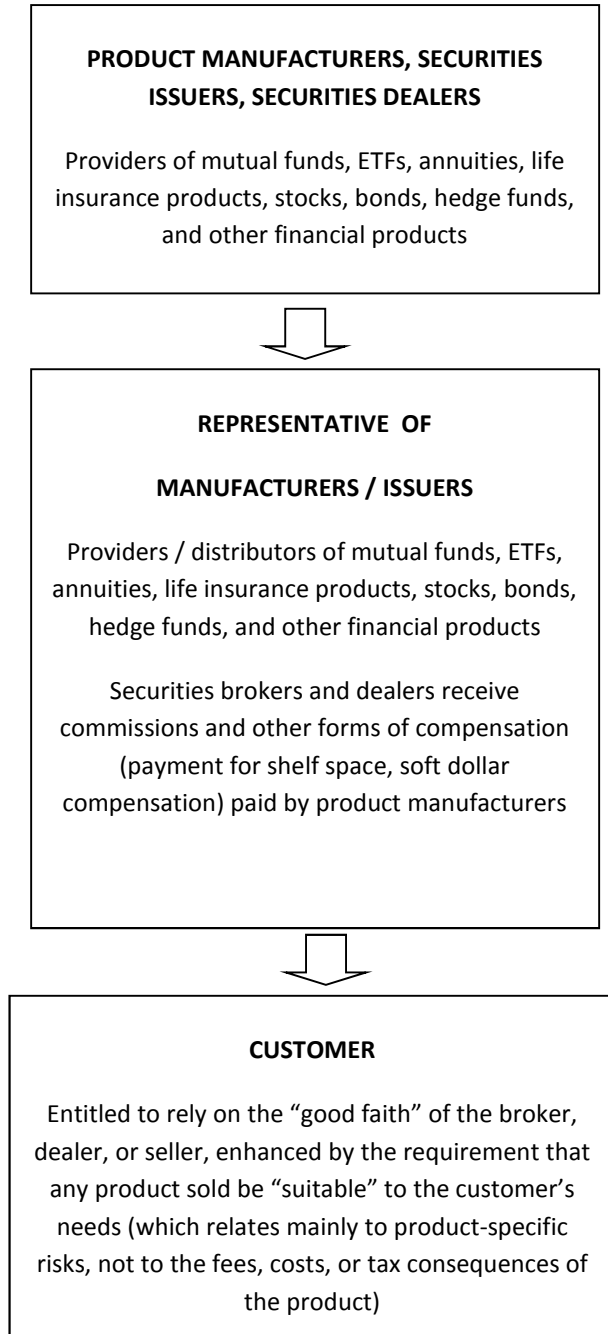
**PRODUCT MANUFACTURERS, SECURITIES ISSUERS, SECURITIES DEALERS**

Providers of mutual funds, ETFs, annuities, life insurance products, stocks, bonds, hedge funds, and other financial products

**REPRESENTATIVE OF**

**MANUFACTURERS / ISSUERS**

Providers / distributors of mutual funds, ETFs, annuities, life insurance products, stocks, bonds, hedge funds, and other financial products

Securities brokers and dealers receive commissions and other forms of compensation (payment for shelf space, soft dollar compensation) paid by product manufacturers

**CUSTOMER**

Entitled to rely on the "good faith" of the broker, dealer, or seller, enhanced by the requirement that any product sold be "suitable" to the customer's needs (which relates mainly to product-specific risks, not to the fees, costs, or tax consequences of the product)